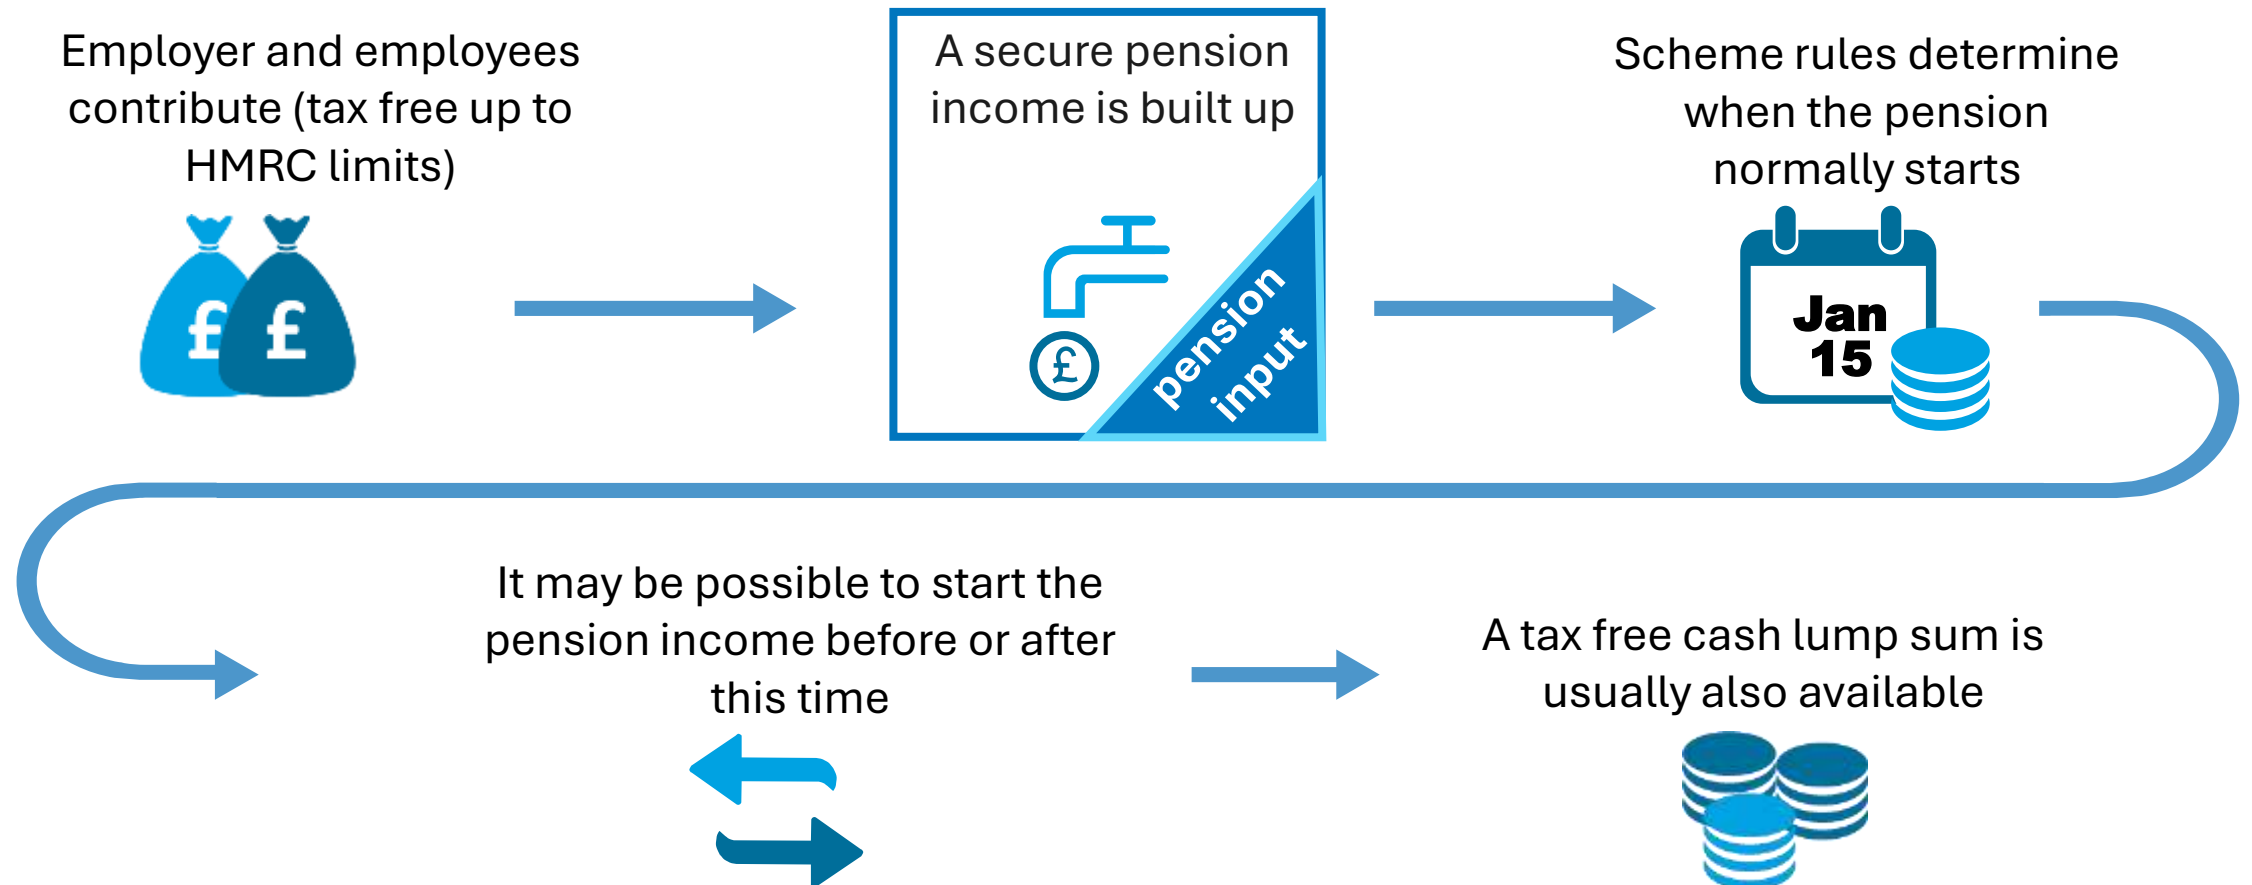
Employer and employees contribute (tax free up to HMRC limits)

£ £

A secure pension income is built up

£

pension input

Scheme rules determine when the pension normally starts

Jan 15

It may be possible to start the pension income before or after this time

A tax free cash lump sum is usually also available